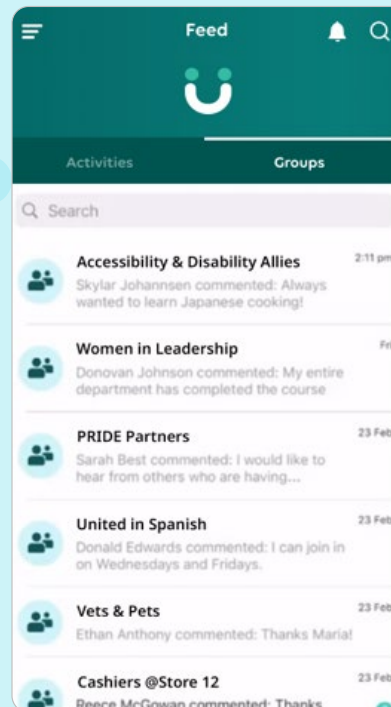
Feed

Activities
Groups

Search

Accessibility & Disability Allies
2:11 pm
Skylar Johannsen commented: Always wanted to learn Japanese cooking!

Women in Leadership
Fri
Donovan Johnson commented: My entire department has completed the course

PRIDE Partners
23 Feb
Sarah Best commented: I would like to hear from others who are having...

United in Spanish
23 Feb
Donald Edwards commented: I can join in on Wednesdays and Fridays.

Vets & Pets
23 Feb
Ethan Anthony commented: Thanks Maria!

Cashiers @Store 12
23 Feb
Reece McGowan commented: Thanks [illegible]